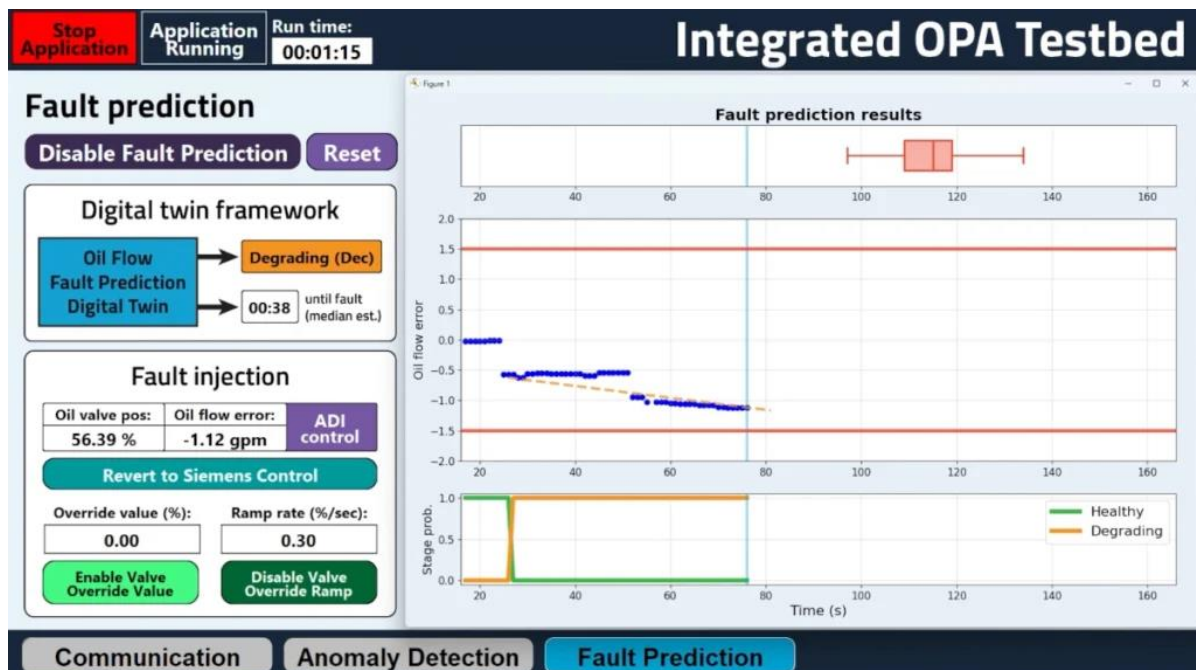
Stop Application

Application Running

Run time:
00:01:15

Integrated OPA Testbed

Fault prediction

Disable Fault Prediction

Reset

Digital twin framework

Oil Flow Fault Prediction Digital Twin

Degrading (Dec)

00:38

until fault (median est.)

Fault injection

| Oil valve pos: | Oil flow error: |
|---|---|
| 56.39 % | -1.12 gpm |

ADI control

Revert to Siemens Control

Override value (%):
0.00

Ramp rate (%/sec):
0.30

Enable Valve Override Value

Disable Valve Override Ramp

Figure 1

Fault prediction results

20 40 60 80 100 120 140 160

2.0
1.5
1.0
0.5
0.0
−0.5
−1.0
−1.5
−2.0

Oil flow error

20 40 60 80 100 120 140 160

1.0
0.5
0.0

Stage prob.

Healthy
Degrading

20 40 60 80 100 120 140 160

Time (s)

Communication

Anomaly Detection

Fault Prediction